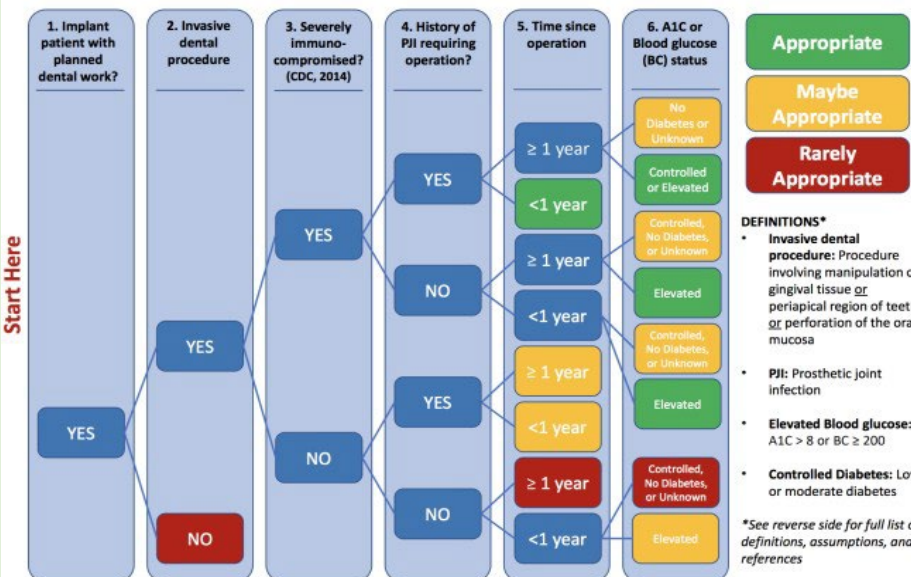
1. Implant patient with planned dental work?

2. Invasive dental procedure

3. Severely immuno-compromised? (CDC, 2014)

4. History of PJI requiring operation?

5. Time since operation

6. A1C or Blood glucose (BC) status

Appropriate

Maybe Appropriate

Rarely Appropriate

Start Here

YES

YES

NO

YES

NO

YES

NO

YES

NO

≥ 1 year

<1 year

≥ 1 year

<1 year

≥ 1 year

<1 year

≥ 1 year

<1 year

No Diabetes or Unknown

Controlled or Elevated

Controlled, No Diabetes, or Unknown

Elevated

Controlled, No Diabetes, or Unknown

Elevated

Controlled, No Diabetes, or Unknown

Elevated

DEFINITIONS*

• Invasive dental procedure: Procedure involving manipulation o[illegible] gingival tissue or periapical region of teet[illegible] or perforation of the ora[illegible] mucosa

• PJI: Prosthetic joint infection

• Elevated Blood glucose: A1C > 8 or BC ≥ 200

• Controlled Diabetes: Lo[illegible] or moderate diabetes

*See reverse side for full list o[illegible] definitions, assumptions, and references